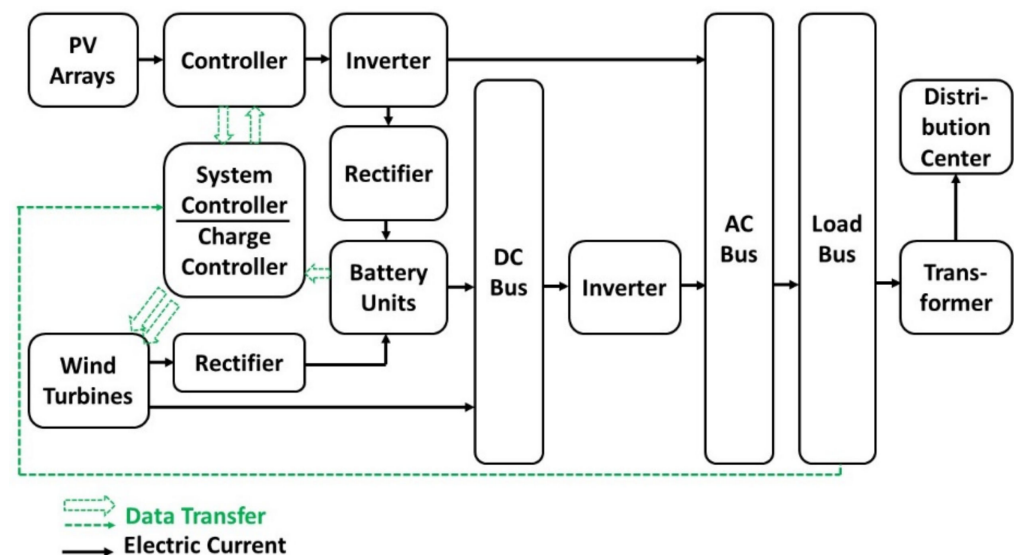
PV Arrays

Controller

Inverter

Rectifier

System Controller

Charge Controller

Battery Units

DC Bus

Inverter

AC Bus

Load Bus

Distribution Center

Transformer

Wind Turbines

Rectifier

Data Transfer

Electric Current